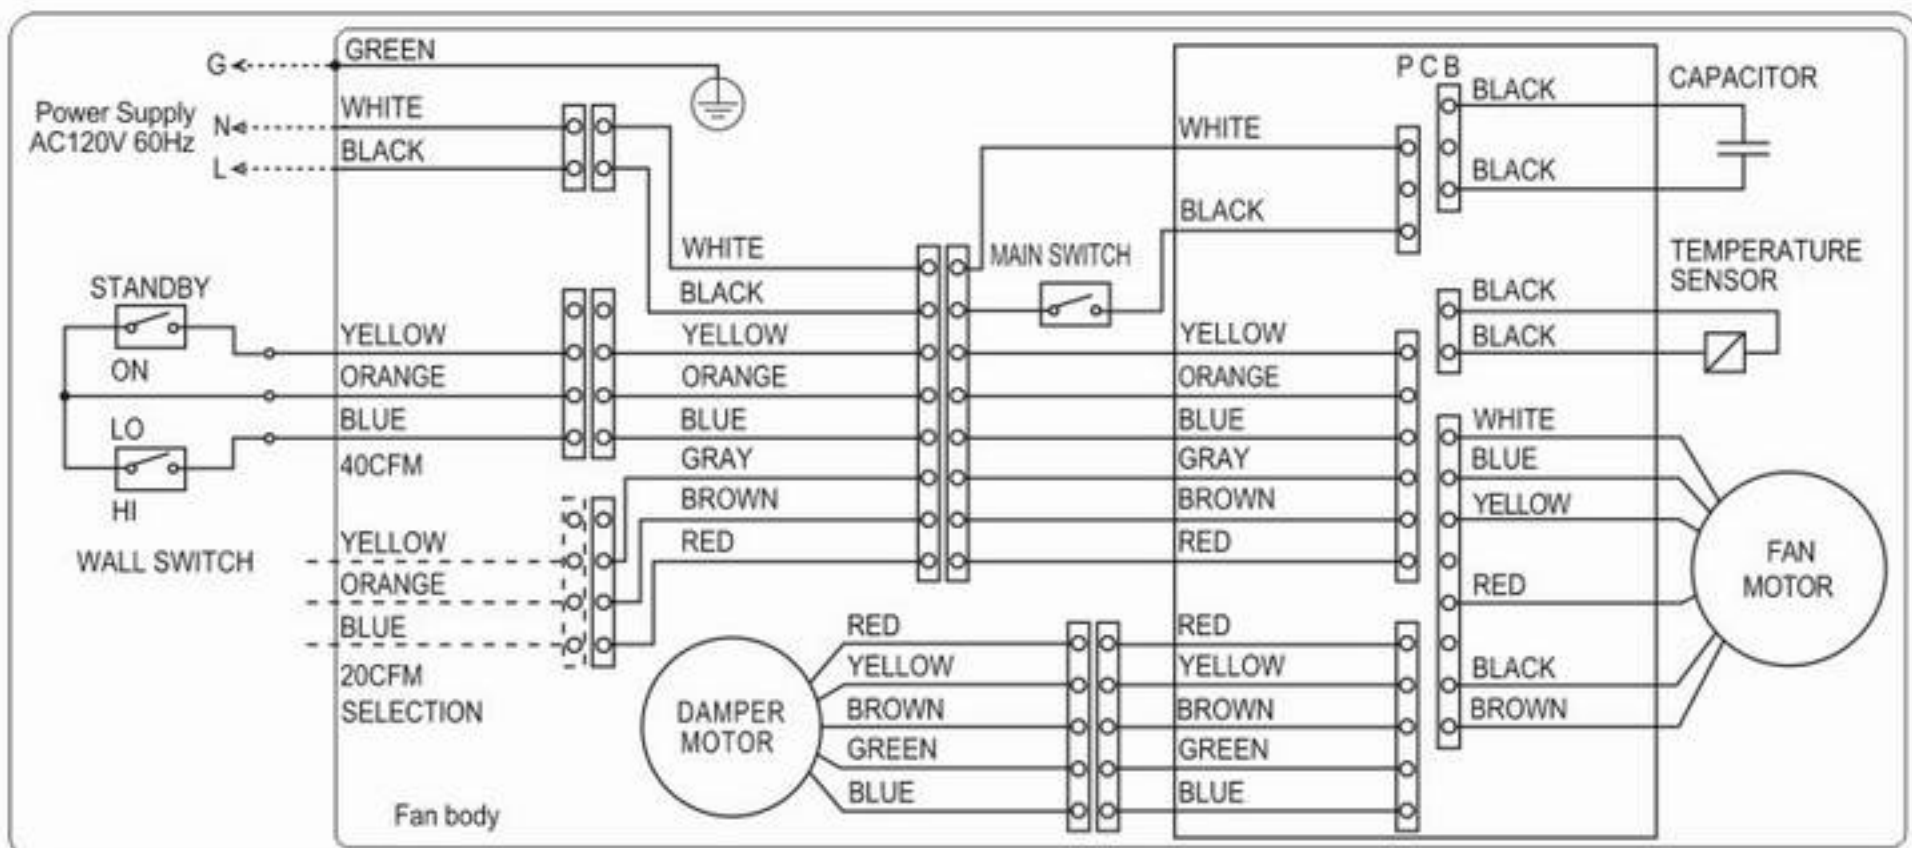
G
Power Supply AC120V 60Hz
N
L
GREEN
WHITE
BLACK
WHITE
BLACK
YELLOW
ORANGE
BLUE
GRAY
BROWN
RED
MAIN SWITCH
P C B
WHITE
BLACK
BLACK
BLACK
CAPACITOR
BLACK
BLACK
TEMPERATURE SENSOR
STANDBY
ON
LO
HI
WALL SWITCH
YELLOW
ORANGE
BLUE
40CFM
YELLOW
ORANGE
BLUE
20CFM
SELECTION
YELLOW
ORANGE
BLUE
GRAY
BROWN
RED
WHITE
BLUE
YELLOW
RED
BLACK
BROWN
FAN MOTOR
DAMPER MOTOR
RED
YELLOW
BROWN
GREEN
BLUE
RED
YELLOW
BROWN
GREEN
BLUE
Fan body